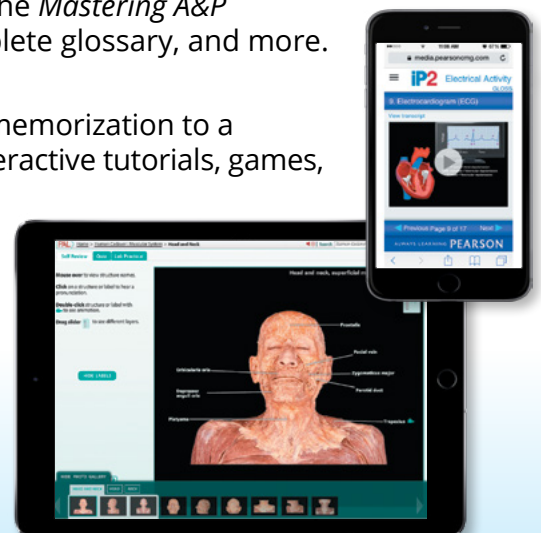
ne *Mastering A&P*
plete glossary, and more.

memorization to a
eractive tutorials, games,

media.pearsoncmg.com

iP2 Electrical Activity

GLOSS

9. Electrocardiogram (ECG)

View transcript

Previous Page 9 of 17 Next

ALWAYS LEARNING PEARSON

PAL Home > Human Cadaver > Muscular System > Head and Neck

Self Review Quiz Lab Practical

Mouse over to view structure names.

Click on a structure or label to hear a pronunciation.

Double-click structure or label with to see animation.

Drag slider to see different layers.

HIDE LABELS

Head and neck, superficial m

Frontalis

Orbicularis oris

Depressor anguli oris

Platysma

Facial vein

Zygomaticus major

Parotid duct

Trapezius

HIDE PHOTO GALLERY